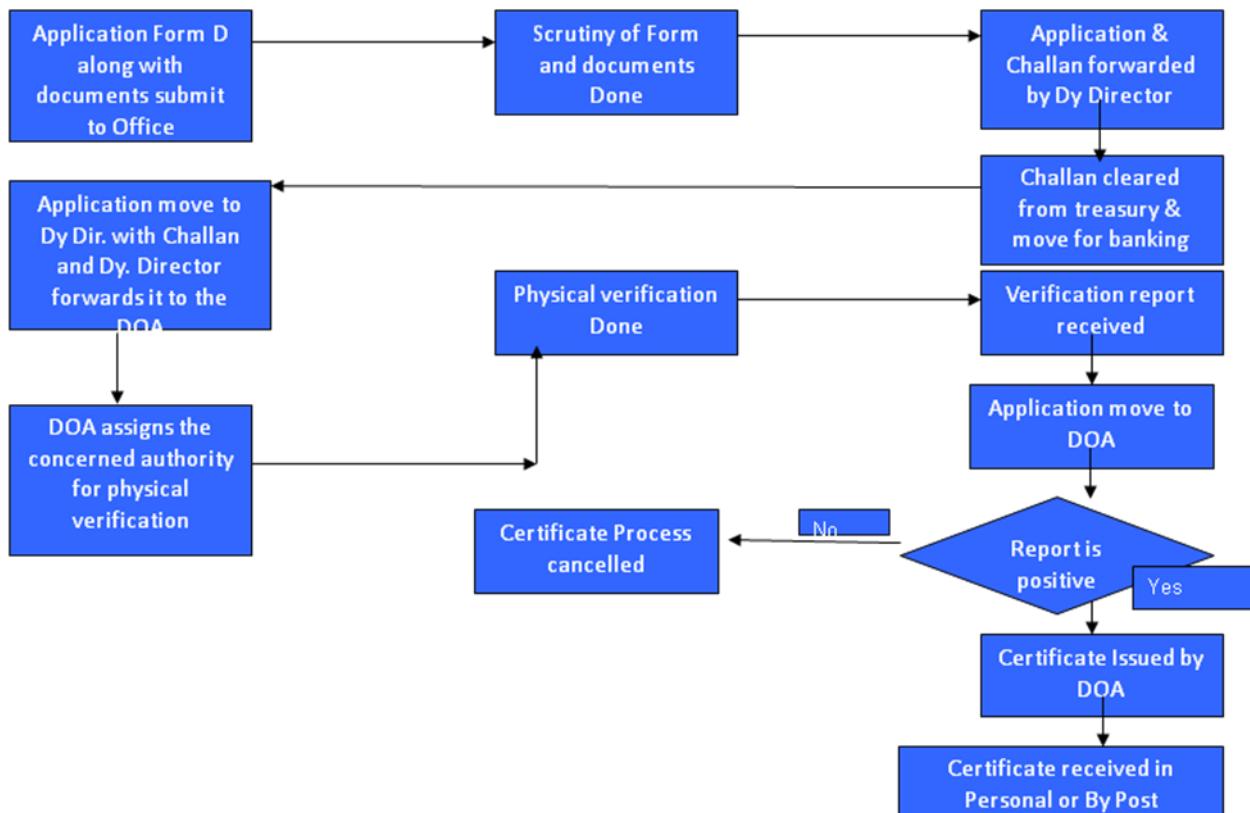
Application Form D along with documents submit to Office

Scrutiny of Form and documents Done

Application & Challan forwarded by Dy Director

Challan cleared from treasury & move for banking

Application move to Dy Dir. with Challan and Dy. Director forwards it to the DOA

Physical verification Done

Verification report received

DOA assigns the concerned authority for physical verification

Application move to DOA

Certificate Process cancelled

No

Report is positive

Yes

Certificate Issued by DOA

Certificate received in Personal or By Post